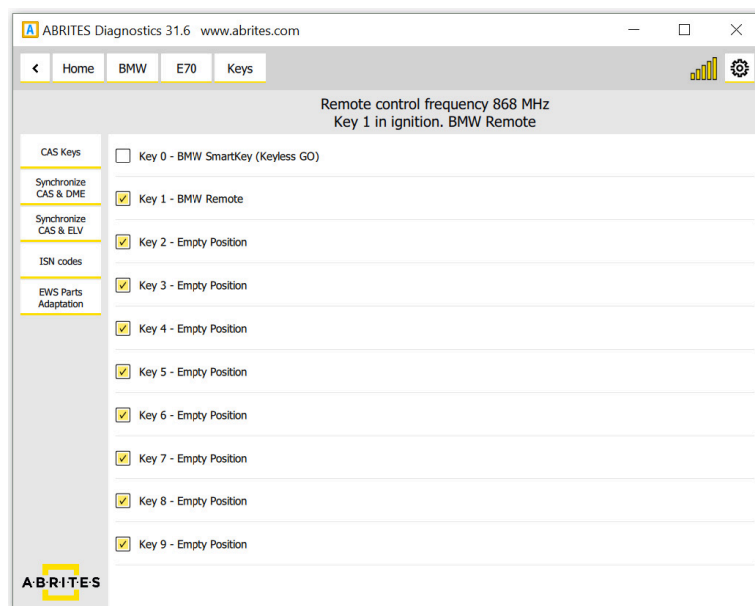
A ABRITES Diagnostics 31.6 www.abrites.com

< Home BMW E70 Keys

Remote control frequency 868 MHz
Key 1 in ignition. BMW Remote

CAS Keys

Synchronize CAS & DME

Synchronize CAS & ELV

ISN codes

EWS Parts Adaptation

Key 0 - BMW SmartKey (Keyless GO)

Key 1 - BMW Remote

Key 2 - Empty Position

Key 3 - Empty Position

Key 4 - Empty Position

Key 5 - Empty Position

Key 6 - Empty Position

Key 7 - Empty Position

Key 8 - Empty Position

Key 9 - Empty Position

ABRITES